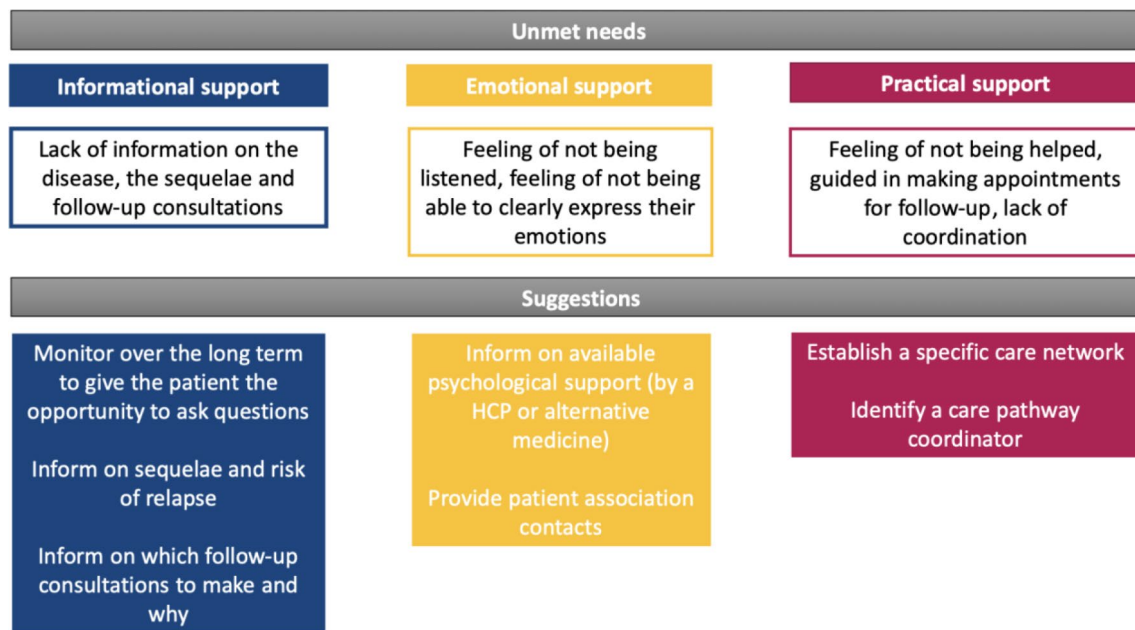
Unmet needs

Informational support

Lack of information on the disease, the sequelae and follow-up consultations

Emotional support

Feeling of not being listened, feeling of not being able to clearly express their emotions

Practical support

Feeling of not being helped, guided in making appointments for follow-up, lack of coordination

Suggestions

Monitor over the long term to give the patient the opportunity to ask questions

Inform on sequelae and risk of relapse

Inform on which follow-up consultations to make and why

Inform on available psychological support (by a HCP or alternative medicine)

Provide patient association contacts

Establish a specific care network

Identify a care pathway coordinator